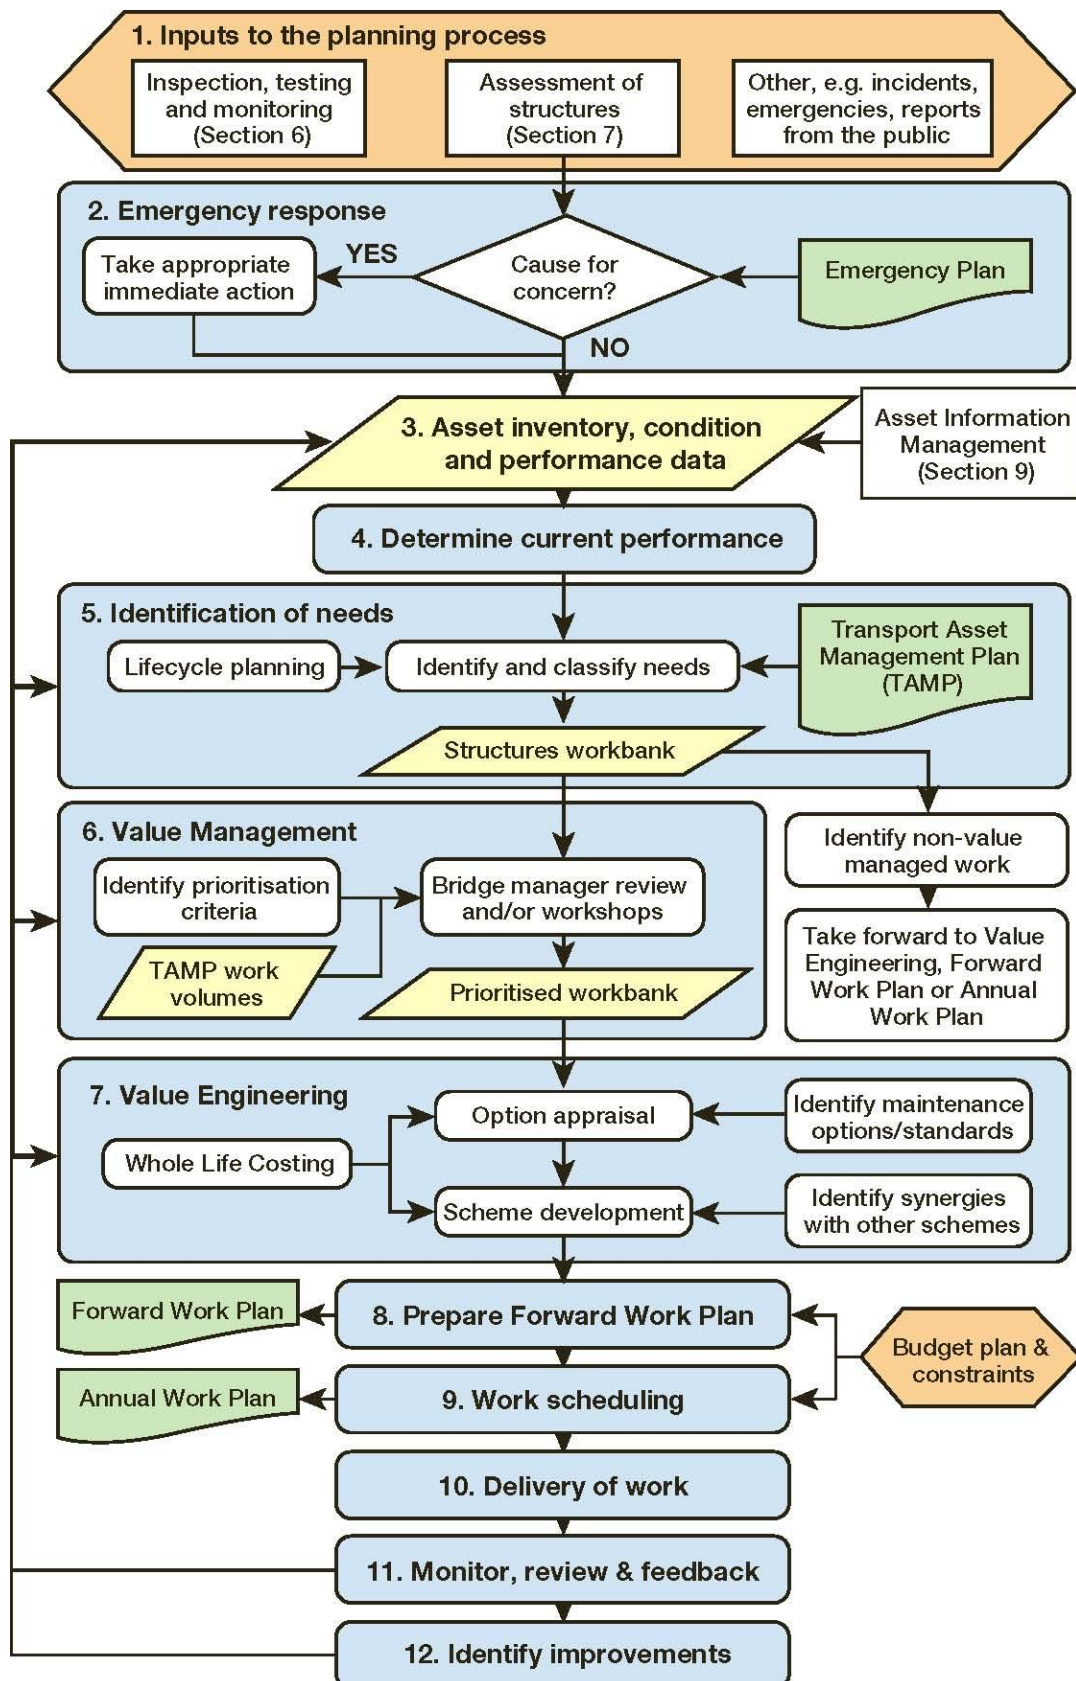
1. Inputs to the planning process

Inspection, testing and monitoring (Section 6)

Assessment of structures (Section 7)

Other, e.g. incidents, emergencies, reports from the public

2. Emergency response

Take appropriate immediate action

YES

Cause for concern?

Emergency Plan

NO

3. Asset inventory, condition and performance data

Asset Information Management (Section 9)

4. Determine current performance

5. Identification of needs

Lifecycle planning

Identify and classify needs

Transport Asset Management Plan (TAMP)

Structures workbank

6. Value Management

Identify non-value managed work

Identify prioritisation criteria

Bridge manager review and/or workshops

TAMP work volumes

Prioritised workbank

Take forward to Value Engineering, Forward Work Plan or Annual Work Plan

7. Value Engineering

Option appraisal

Identify maintenance options/standards

Whole Life Costing

Scheme development

Identify synergies with other schemes

Forward Work Plan

8. Prepare Forward Work Plan

Budget plan & constraints

Annual Work Plan

9. Work scheduling

10. Delivery of work

11. Monitor, review & feedback

12. Identify improvements